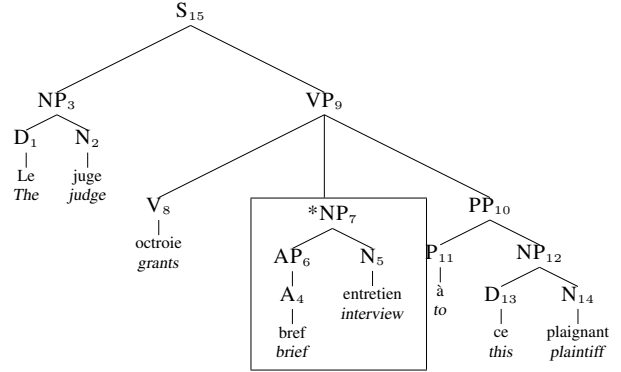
$S_{15}$

$NP_3$ $VP_9$

$D_1$ $N_2$

Le
*The*

juge
*judge*

$V_8$

octroie
*grants*

$*NP_7$

$AP_6$ $N_5$

$A_4$

bref
*brief*

entretien
*interview*

$PP_{10}$

$P_{11}$ $NP_{12}$

à
*to*

$D_{13}$ $N_{14}$

ce
*this*

plaignant
*plaintiff*